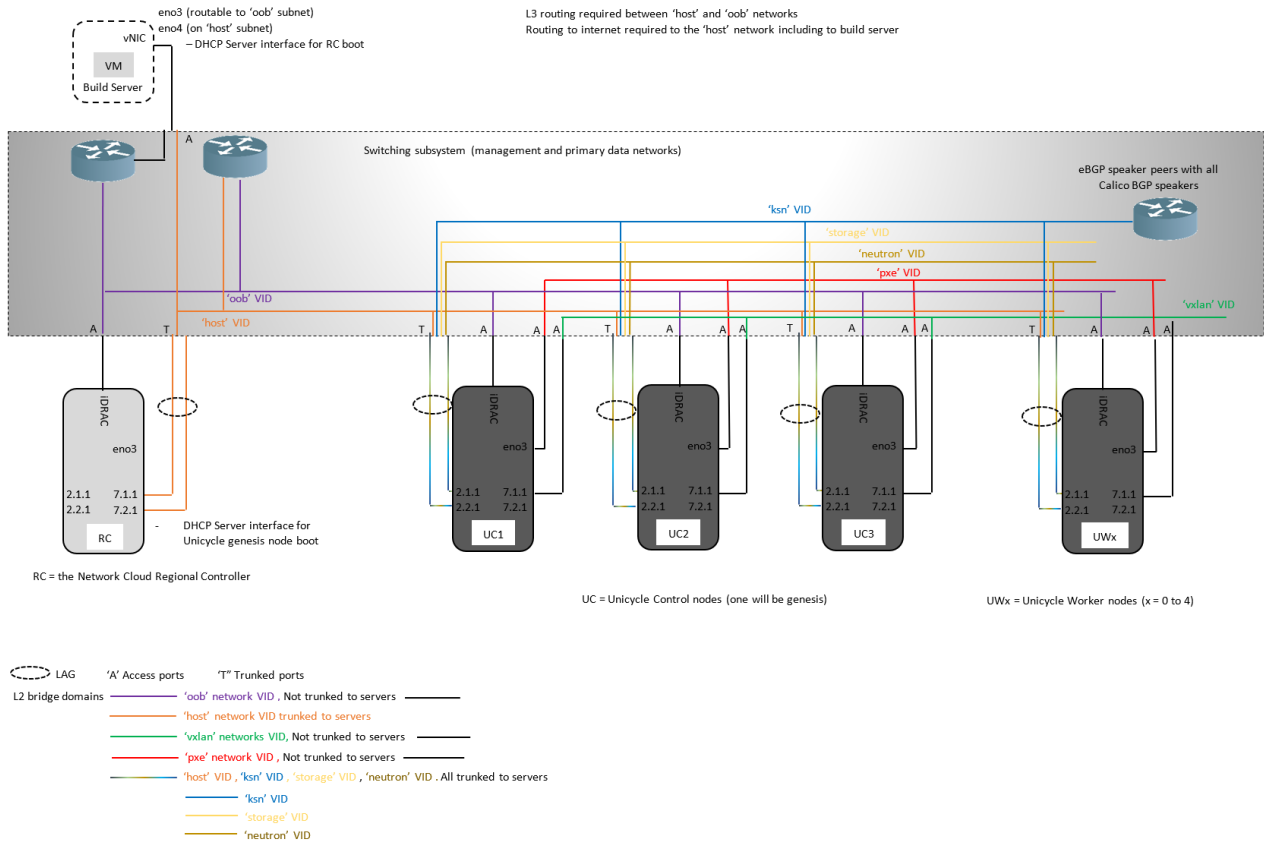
eno3 (routable to 'oob' subnet)
eno4 (on 'host' subnet)
– DHCP Server interface for RC boot

vNIC
VM
Build Server

L3 routing required between 'host' and 'oob' networks
Routing to internet required to the 'host' network including to build server

A

Switching subsystem (management and primary data networks)

eBGP speaker peers with all Calico BGP speakers

'ksn' VID
'storage' VID
'neutron' VID
'pxe' VID
'oob' VID
'vxlan' VID
'host' VID

A T T A A A T A A A T A A A T A A A

IDRAC
eno3
2.1.1 7.1.1
2.2.1 7.2.1
RC

- DHCP Server interface for Unicycle genesis node boot

IDRAC
eno3
2.1.1 7.1.1
2.2.1 7.2.1
UC1

IDRAC
eno3
2.1.1 7.1.1
2.2.1 7.2.1
UC2

IDRAC
eno3
2.1.1 7.1.1
2.2.1 7.2.1
UC3

IDRAC
eno3
2.1.1 7.1.1
2.2.1 7.2.1
UWx

RC = the Network Cloud Regional Controller

UC = Unicycle Control nodes (one will be genesis)

UWx = Unicycle Worker nodes (x = 0 to 4)

LAG 'A' Access ports "T" Trunked ports

L2 bridge domains 'oob' network VID , Not trunked to servers
'host' network VID trunked to servers
'vxlan' networks VID, Not trunked to servers
'pxe' network VID , Not trunked to servers
'host' VID , 'ksn' VID , 'storage' VID , 'neutron' VID . All trunked to servers
'ksn' VID
'storage' VID
'neutron' VID